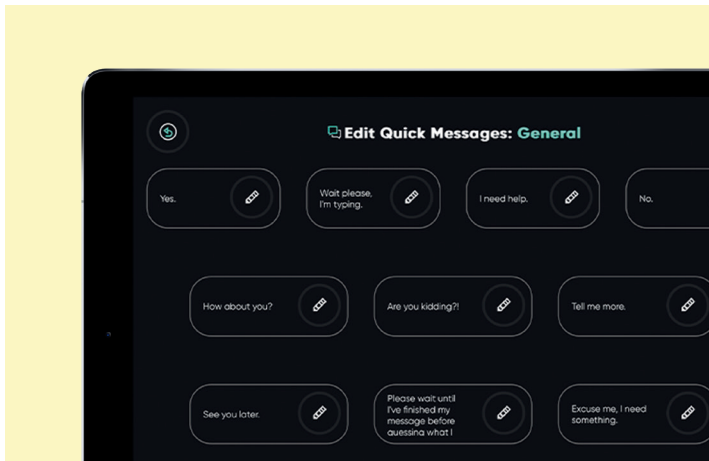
Edit Quick Messages: General

Yes.

Wait please, I'm typing.

I need help.

No.

How about you?

Are you kidding?!

Tell me more.

See you later.

Please wait until I've finished my message before guessing what I

Excuse me, I need something.